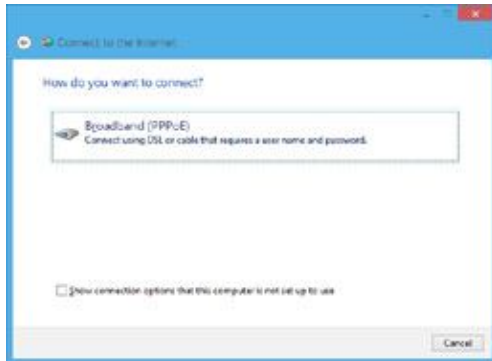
Connect to the Internet

How do you want to connect?

Broadband (PPPoE)
Connect using DSL or cable that requires a user name and password.

Show connection options that this computer is not set up to use

Cancel